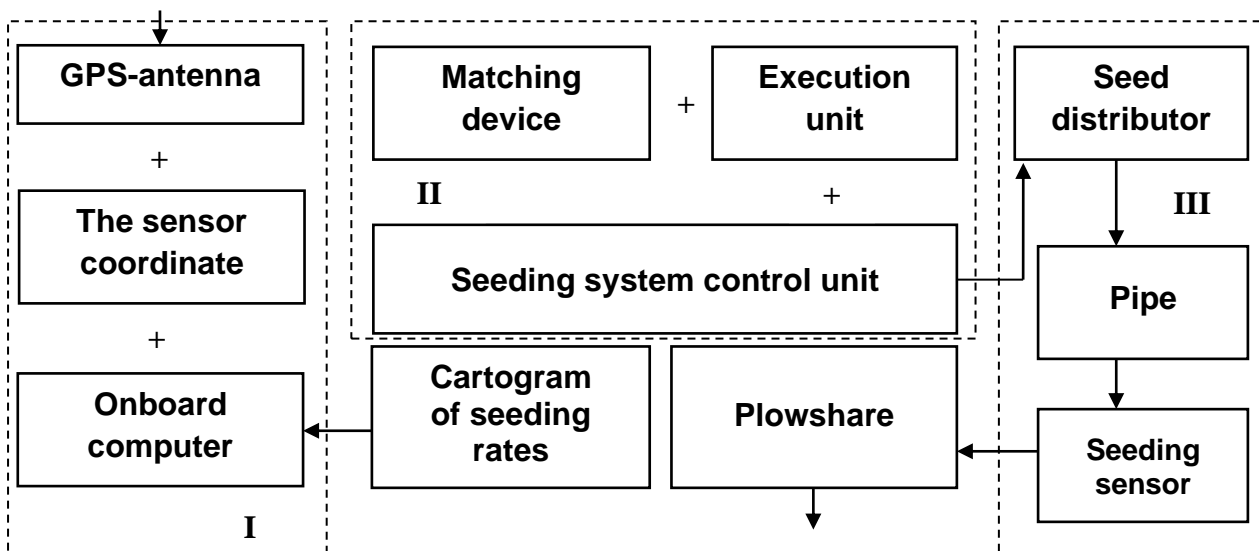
GPS-antenna

+

The sensor coordinate

+

Onboard computer

I

Matching device

+

Execution unit

II

+

Seeding system control unit

Cartogram of seeding rates

Plowshare

Seed distributor

III

Pipe

Seeding sensor